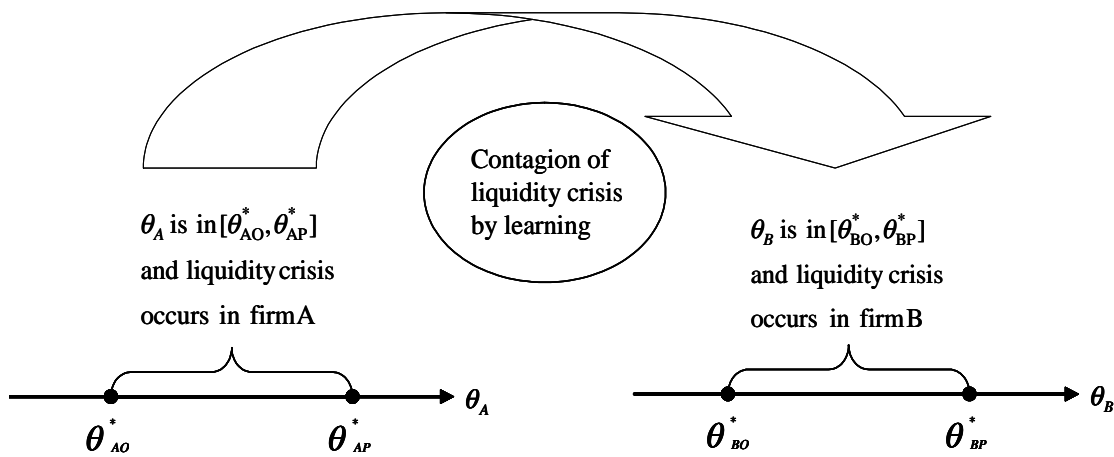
Contagion of liquidity crisis by learning

$\theta_A$ is in $[\theta^*_{AO}, \theta^*_{AP}]$ and liquidity crisis occurs in firmA

$\theta_B$ is in $[\theta^*_{BO}, \theta^*_{BP}]$ and liquidity crisis occurs in firmB

$\theta_A$

$\theta^*_{AO}$ $\theta^*_{AP}$

$\theta_B$

$\theta^*_{BO}$ $\theta^*_{BP}$